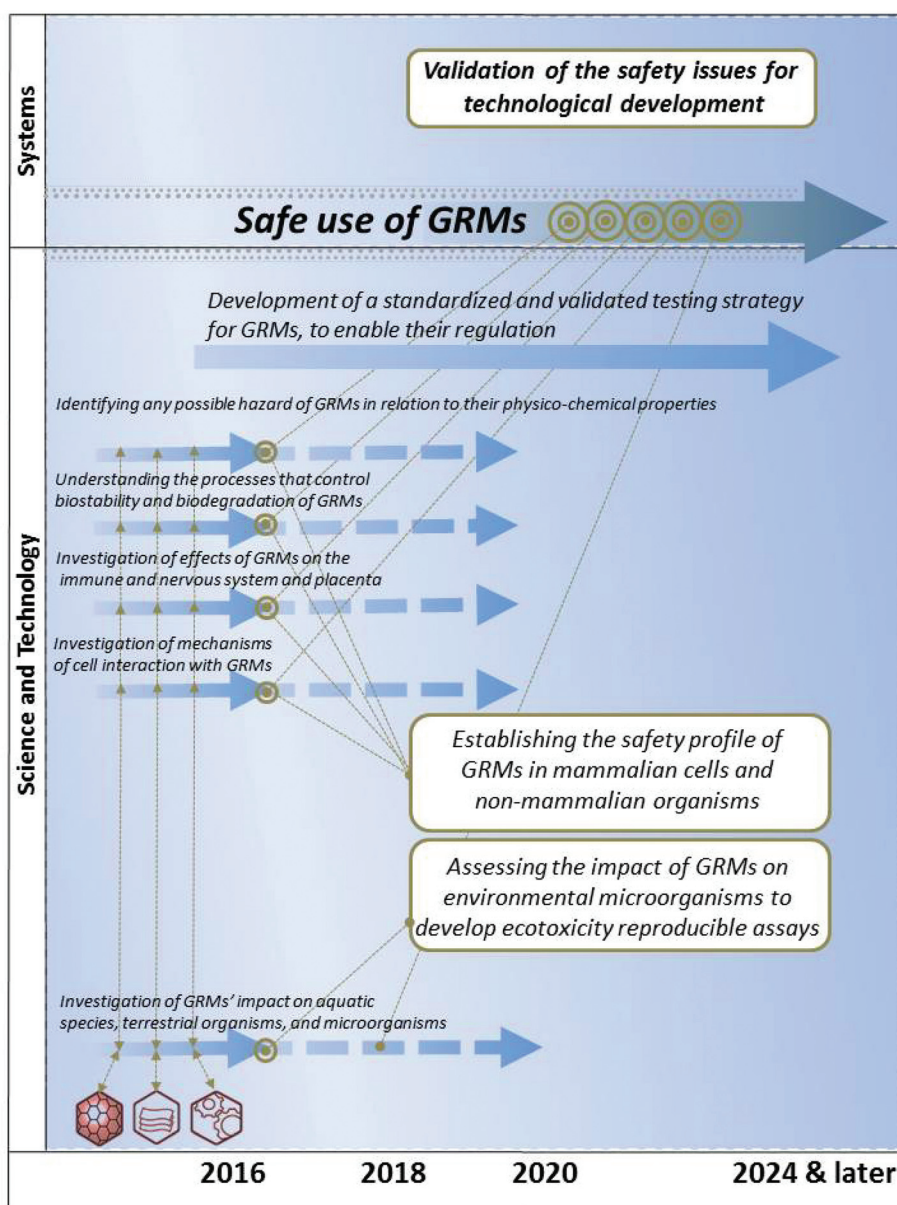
Systems

Validation of the safety issues for technological development

Safe use of GRMs

Science and Technology

Development of a standardized and validated testing strategy for GRMs, to enable their regulation

Identifying any possible hazard of GRMs in relation to their physico-chemical properties

Understanding the processes that control biostability and biodegradation of GRMs

Investigation of effects of GRMs on the immune and nervous system and placenta

Investigation of mechanisms of cell interaction with GRMs

Establishing the safety profile of GRMs in mammalian cells and non-mammalian organisms

Assessing the impact of GRMs on environmental microorganisms to develop ecotoxicity reproducible assays

Investigation of GRMs' impact on aquatic species, terrestrial organisms, and microorganisms

2016 2018 2020 2024 & later